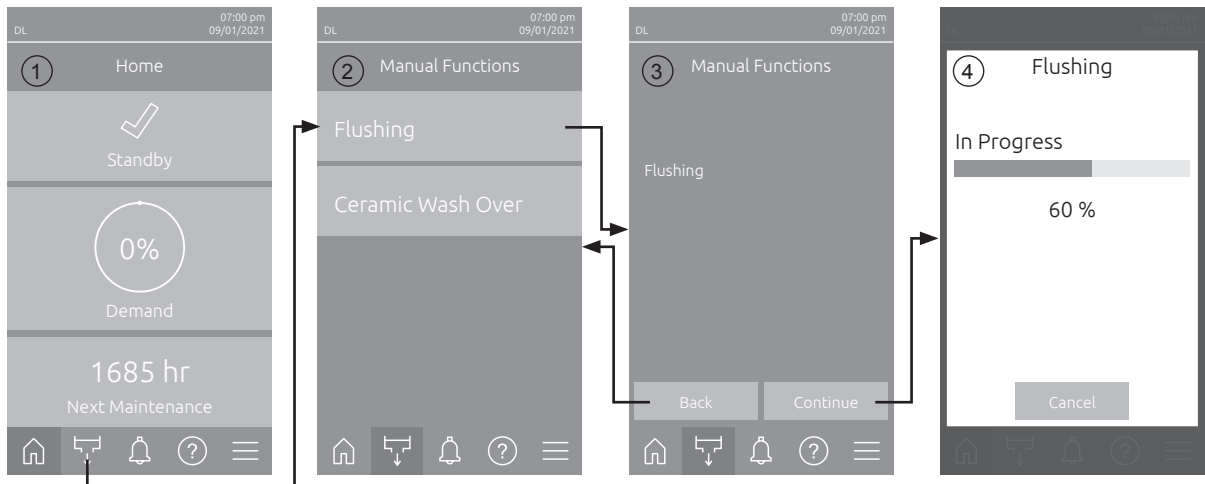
DL
07:00 pm
09/01/2021

1 Home

Standby

0%

Demand

1685 hr

Next Maintenance

DL
07:00 pm
09/01/2021

2 Manual Functions

Flushing

Ceramic Wash Over

DL
07:00 pm
09/01/2021

3 Manual Functions

Flushing

Back

Continue

DL
07:00 pm
09/01/2021

4 Flushing

In Progress

60 %

Cancel